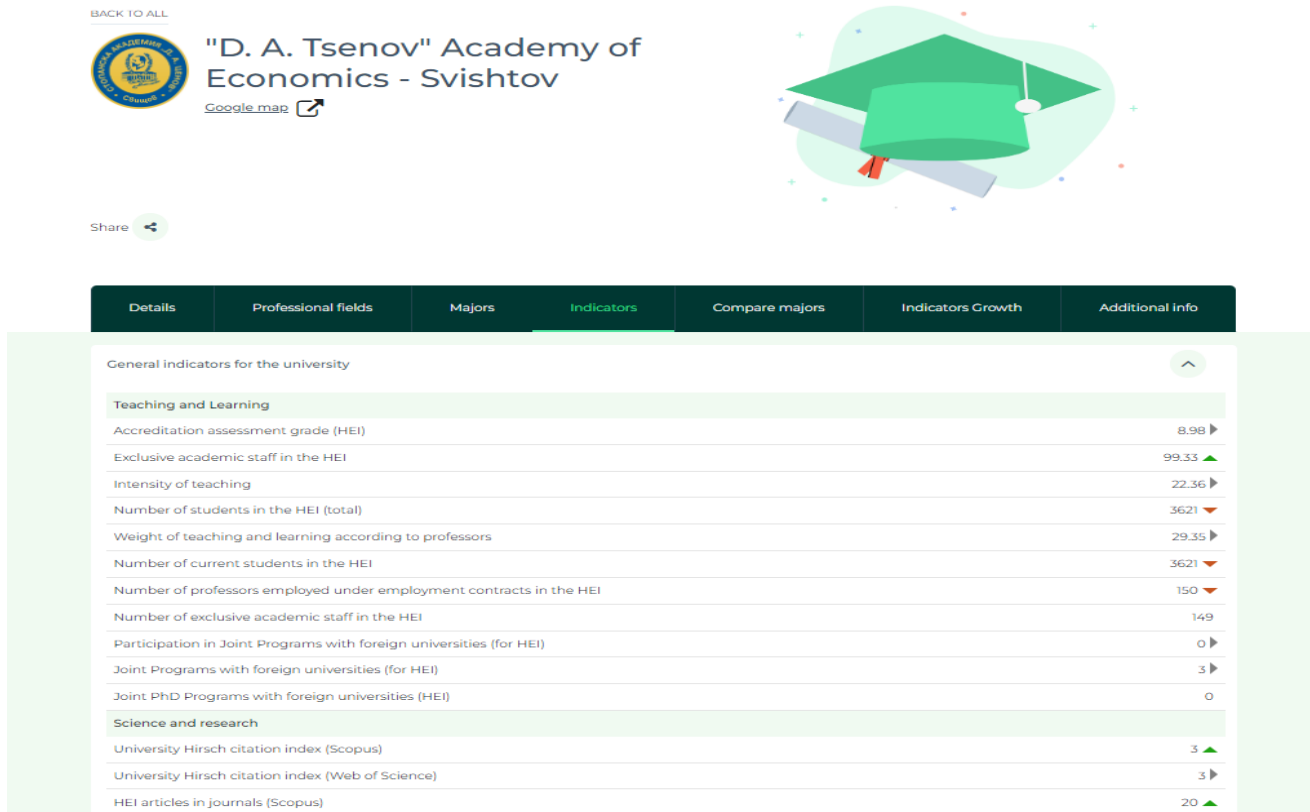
BACK TO ALL

"D. A. Tsenov" Academy of Economics - Svishtov

Google map

Share

| Details | Professional fields | Majors | Indicators | Compare majors | Indicators Growth | Additional info |
|---|---|---|---|---|---|---|

General indicators for the university

| Teaching and Learning | |
|---|---|
| Accreditation assessment grade (HEI) | 8.98 |
| Exclusive academic staff in the HEI | 99.33 |
| Intensity of teaching | 22.36 |
| Number of students in the HEI (total) | 3621 |
| Weight of teaching and learning according to professors | 29.35 |
| Number of current students in the HEI | 3621 |
| Number of professors employed under employment contracts in the HEI | 150 |
| Number of exclusive academic staff in the HEI | 149 |
| Participation in Joint Programs with foreign universities (for HEI) | 0 |
| Joint Programs with foreign universities (for HEI) | 3 |
| Joint PhD Programs with foreign universities (HEI) | 0 |
| Science and research | |
| University Hirsch citation index (Scopus) | 3 |
| University Hirsch citation index (Web of Science) | 3 |
| HEI articles in journals (Scopus) | 20 |